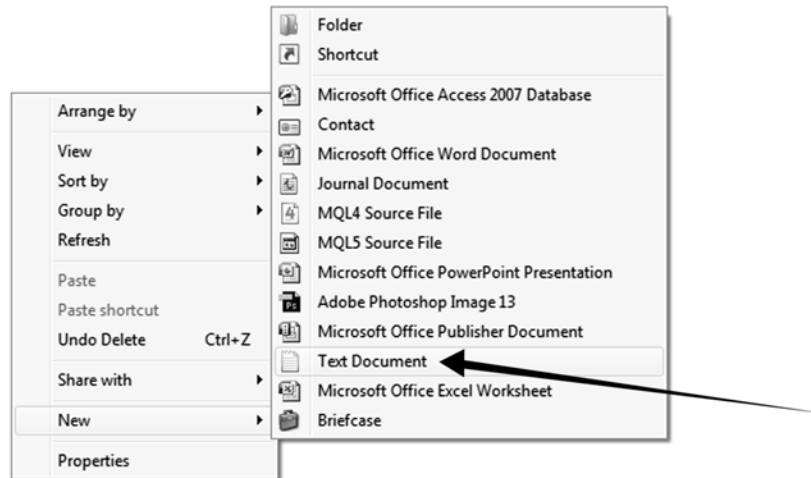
Arrange by
View
Sort by
Group by
Refresh
Paste
Paste shortcut
Undo Delete Ctrl+Z
Share with
New
Properties

Folder
Shortcut
Microsoft Office Access 2007 Database
Contact
Microsoft Office Word Document
Journal Document
MQL4 Source File
MQL5 Source File
Microsoft Office PowerPoint Presentation
Adobe Photoshop Image 13
Microsoft Office Publisher Document
Text Document
Microsoft Office Excel Worksheet
Briefcase